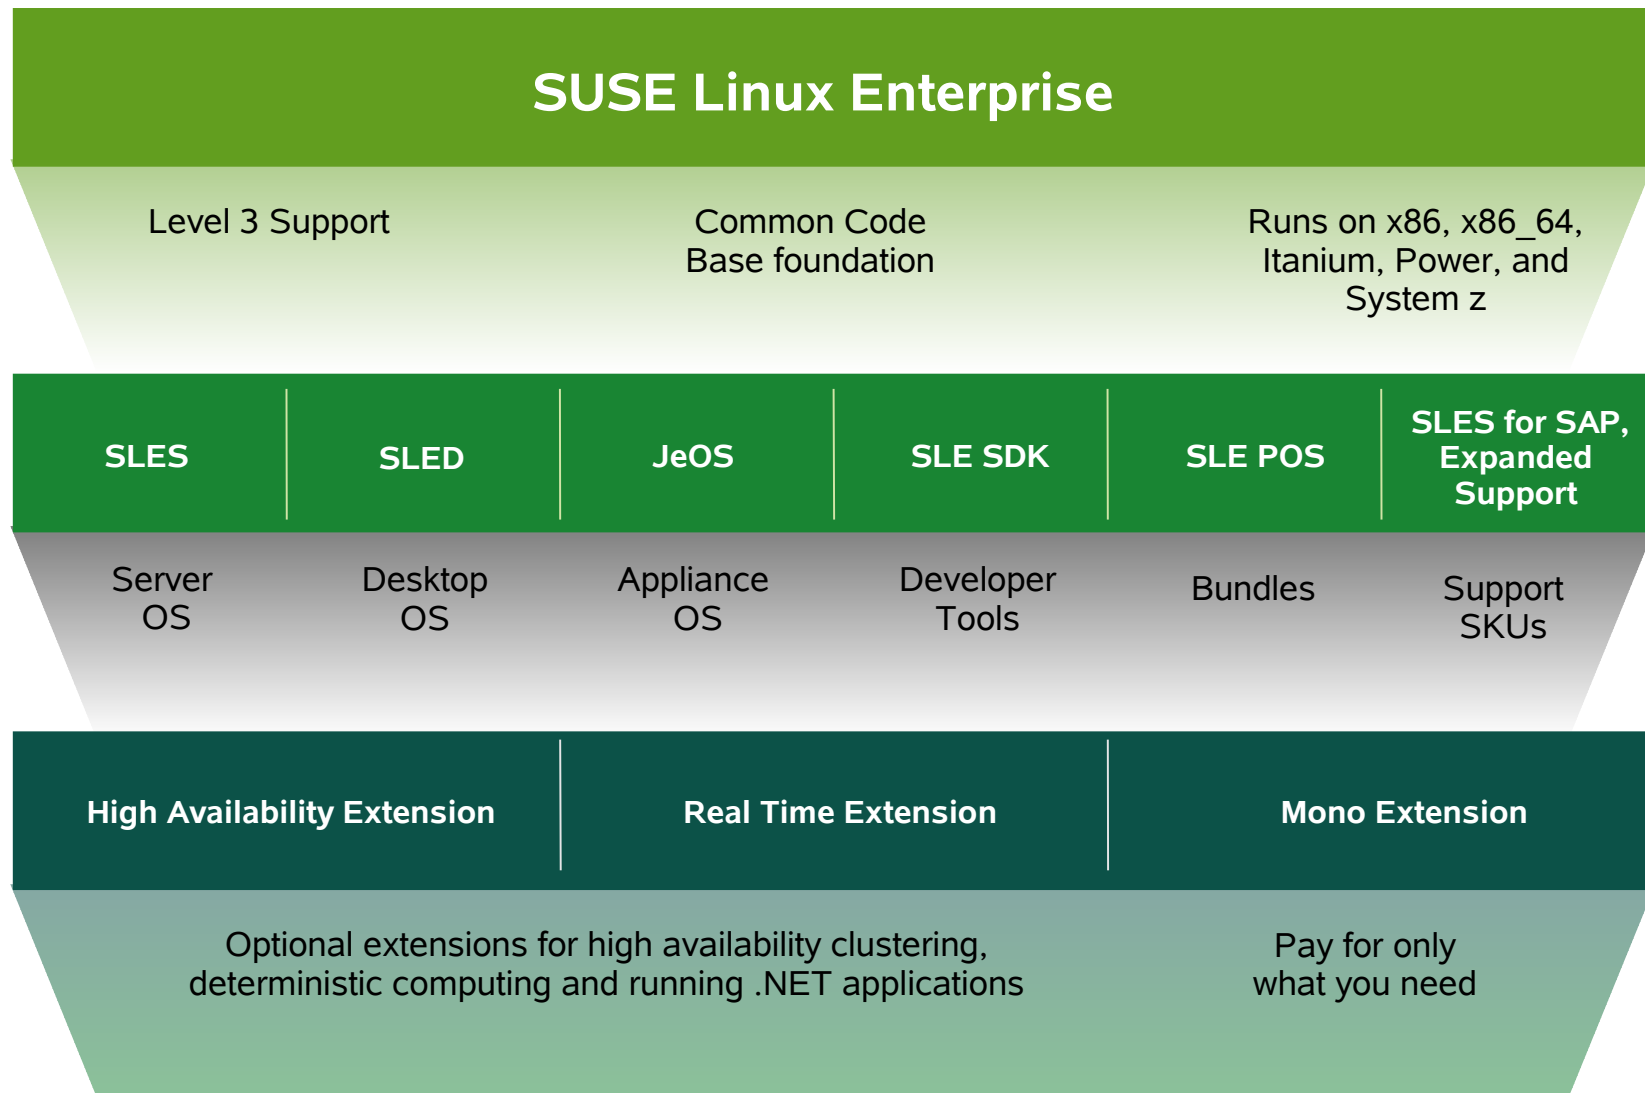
SUSE Linux Enterprise

Level 3 Support

Common Code Base foundation

Runs on x86, x86_64, Itanium, Power, and System z

| SLES | SLED | JeOS | SLE SDK | SLE POS | SLES for SAP, Expanded Support |
|---|---|---|---|---|---|
| Server OS | Desktop OS | Appliance OS | Developer Tools | Bundles | Support SKUs |

| High Availability Extension | Real Time Extension | Mono Extension |
|---|---|---|

Optional extensions for high availability clustering, deterministic computing and running .NET applications

Pay for only what you need